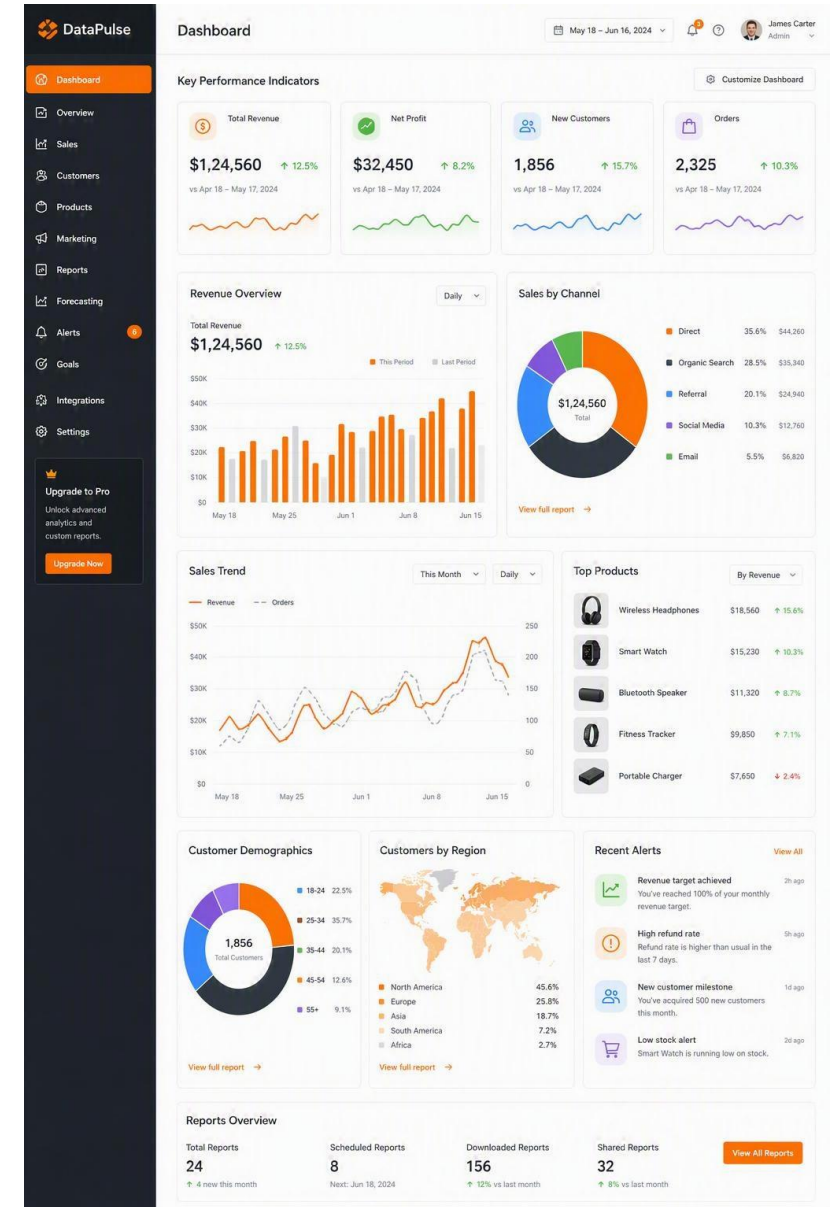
DataPulse

Dashboard
Overview
Sales
Customers
Products
Marketing
Reports
Forecasting
Alerts 6
Goals
Integrations
Settings

Upgrade to Pro
Unlock advanced analytics and custom reports.
Upgrade Now

Dashboard
May 18 – Jun 16, 2024
James Carter
Admin

Key Performance Indicators
Customize Dashboard

Total Revenue
$1,24,560 ↑ 12.5%
vs Apr 18 – May 17, 2024

Net Profit
$32,450 ↑ 8.2%
vs Apr 18 – May 17, 2024

New Customers
1,856 ↑ 15.7%
vs Apr 18 – May 17, 2024

Orders
2,325 ↑ 10.3%
vs Apr 18 – May 17, 2024

Revenue Overview
Daily
Total Revenue
$1,24,560 ↑ 12.5%
This Period
Last Period
$50K
$40K
$30K
$20K
$10K
$0
May 18
May 25
Jun 1
Jun 8
Jun 15

Sales by Channel
$1,24,560
Total

| Direct | 35.6% | $44,260 |
|---|---|---|
| Organic Search | 28.5% | $35,340 |
| Referral | 20.1% | $24,940 |
| Social Media | 10.3% | $12,760 |
| Email | 5.5% | $6,820 |

View full report →

Sales Trend
This Month
Daily
Revenue
Orders
$50K
$40K
$30K
$20K
$10K
$0
250
200
150
100
50
0
May 18
May 25
Jun 1
Jun 8
Jun 15

Top Products
By Revenue

| Wireless Headphones | $18,560 | ↑ 15.6% |
|---|---|---|
| Smart Watch | $15,230 | ↑ 10.3% |
| Bluetooth Speaker | $11,320 | ↑ 8.7% |
| Fitness Tracker | $9,850 | ↑ 7.1% |
| Portable Charger | $7,650 | ↓ 2.4% |

Customer Demographics
1,856
Total Customers
18-24 22.5%
25-34 35.7%
35-44 20.1%
45-54 12.6%
55+ 9.1%
View full report →

Customers by Region
North America 45.6%
Europe 25.8%
Asia 18.7%
South America 7.2%
Africa 2.7%
View full report →

Recent Alerts
View All

Revenue target achieved
2h ago
You've reached 100% of your monthly revenue target.

High refund rate
5h ago
Refund rate is higher than usual in the last 7 days.

New customer milestone
1d ago
You've acquired 500 new customers this month.

Low stock alert
2d ago
Smart Watch is running low on stock.

Reports Overview
Total Reports
24
↑ 4 new this month
Scheduled Reports
8
Next: Jun 18, 2024
Downloaded Reports
156
↑ 12% vs last month
Shared Reports
32
↑ 8% vs last month
View All Reports